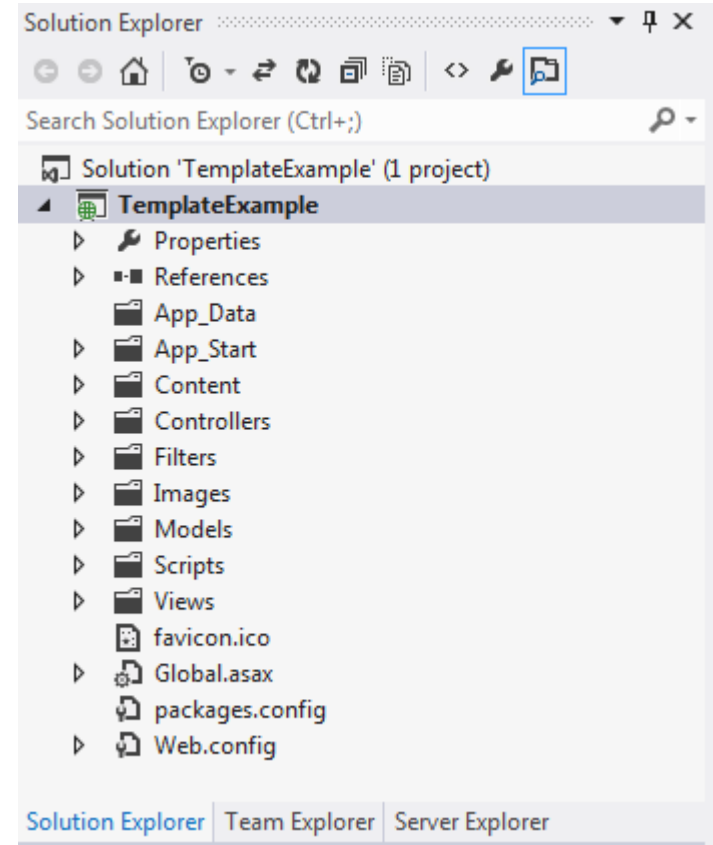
Solution Explorer

Search Solution Explorer (Ctrl+;)

Solution 'TemplateExample' (1 project)
TemplateExample
Properties
References
App_Data
App_Start
Content
Controllers
Filters
Images
Models
Scripts
Views
favicon.ico
Global.asax
packages.config
Web.config

Solution Explorer | Team Explorer | Server Explorer